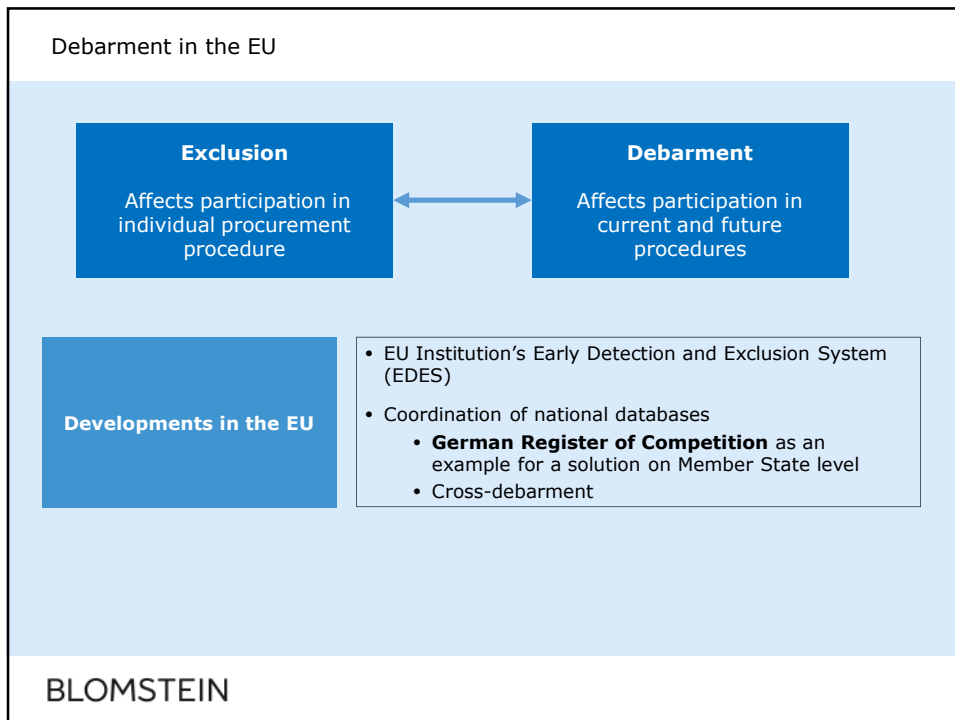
Debarment in the EU

**Exclusion**

Affects participation in individual procurement procedure

**Debarment**

Affects participation in current and future procedures

**Developments in the EU**

- EU Institution’s Early Detection and Exclusion System (EDES)
- Coordination of national databases
  - **German Register of Competition** as an example for a solution on Member State level
  - Cross-debarment

BLOMSTEIN